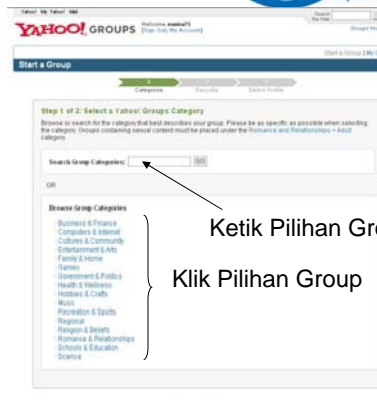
Yahoo! My Yahoo! Mail

YAHOO! GROUPS Welcome, nunisa71 [Sign Out, My Account]

Search the Web

Groups Ho

Start a Group | My G

Start a Group

1 Categories 2 Describe 3 Select Profile

Step 1 of 3: Select a Yahoo! Groups Category

Browse or search for the category that best describes your group. Please be as specific as possible when selecting the category. Groups containing sexual content must be placed under the Romance and Relationships > Adult category.

Search Group Categories: GO

OR

Browse Group Categories

Business & Finance
Computers & Internet
Cultures & Community
Entertainment & Arts
Family & Home
Games
Government & Politics
Health & Wellness
Hobbies & Crafts
Music
Recreation & Sports
Regional
Religion & Beliefs
Romance & Relationships
Schools & Education
Science

Ketik Pilihan Gro

Klik Pilihan Group